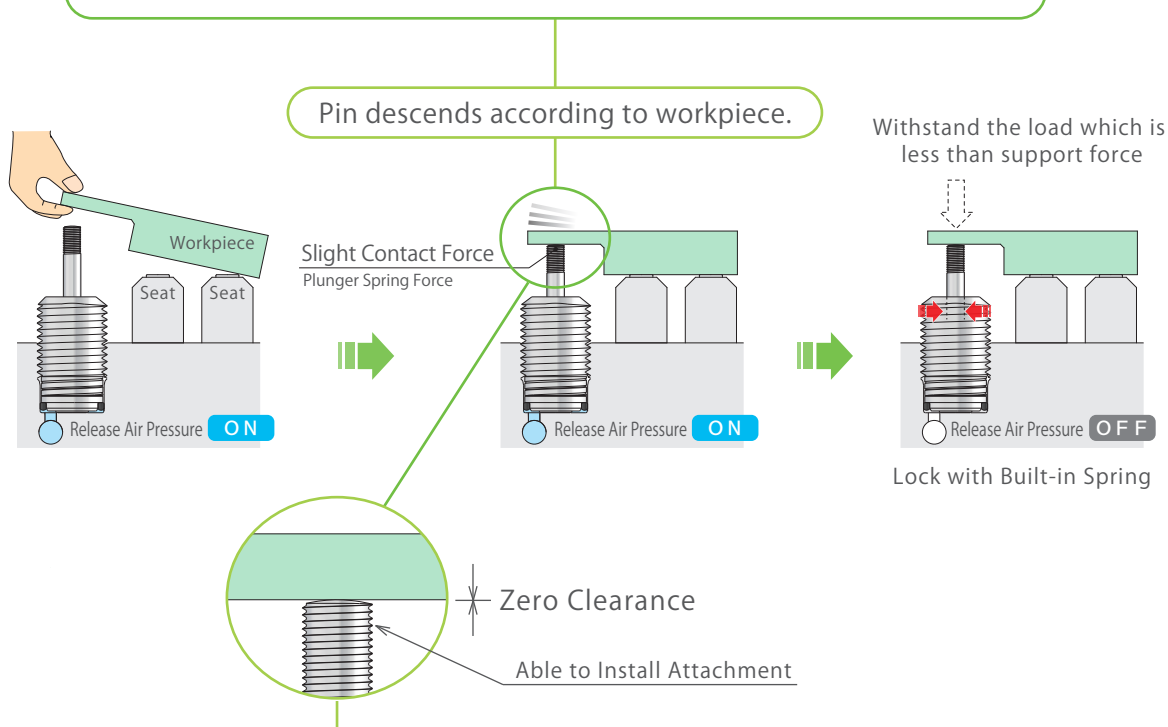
Pin descends according to workpiece.

Workpiece

Seat

Seat

Release Air Pressure ON

Slight Contact Force

Plunger Spring Force

Release Air Pressure ON

Withstand the load which is less than support force

Release Air Pressure OFF

Lock with Built-in Spring

Zero Clearance

Able to Install Attachment